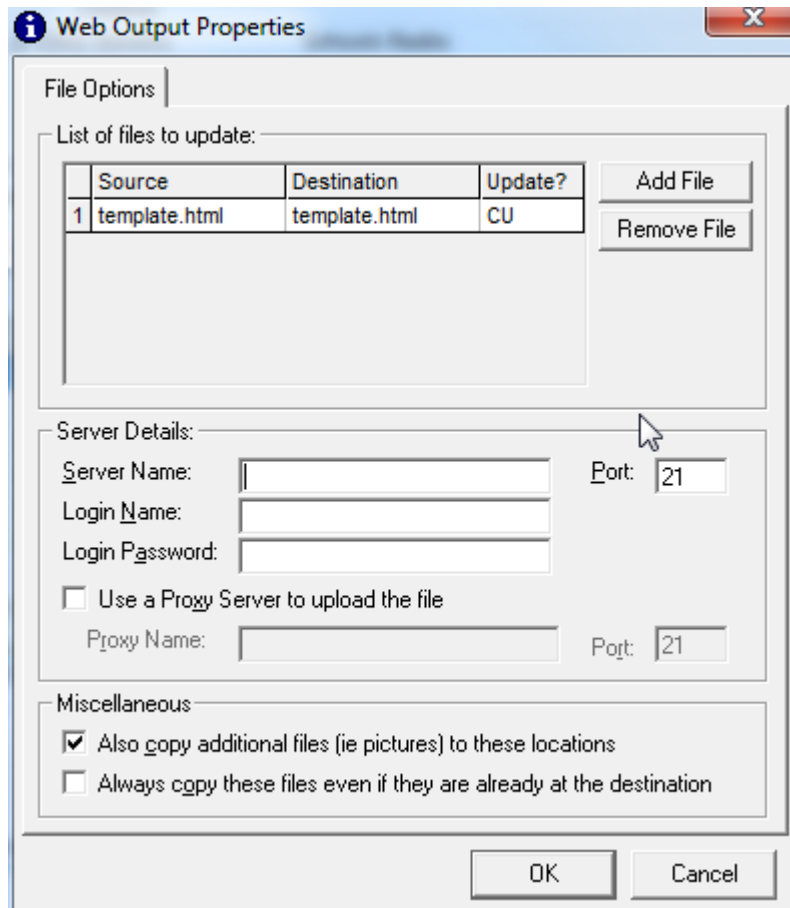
Web Output Properties

File Options

List of files to update:

| | Source | Destination | Update? |
|---|---|---|---|
| 1 | template.html | template.html | CU |

Add File

Remove File

Server Details:

Server Name:

Port: 21

Login Name:

Login Password:

Use a Proxy Server to upload the file

Proxy Name:

Port: 21

Miscellaneous

Also copy additional files (ie pictures) to these locations

Always copy these files even if they are already at the destination

OK

Cancel